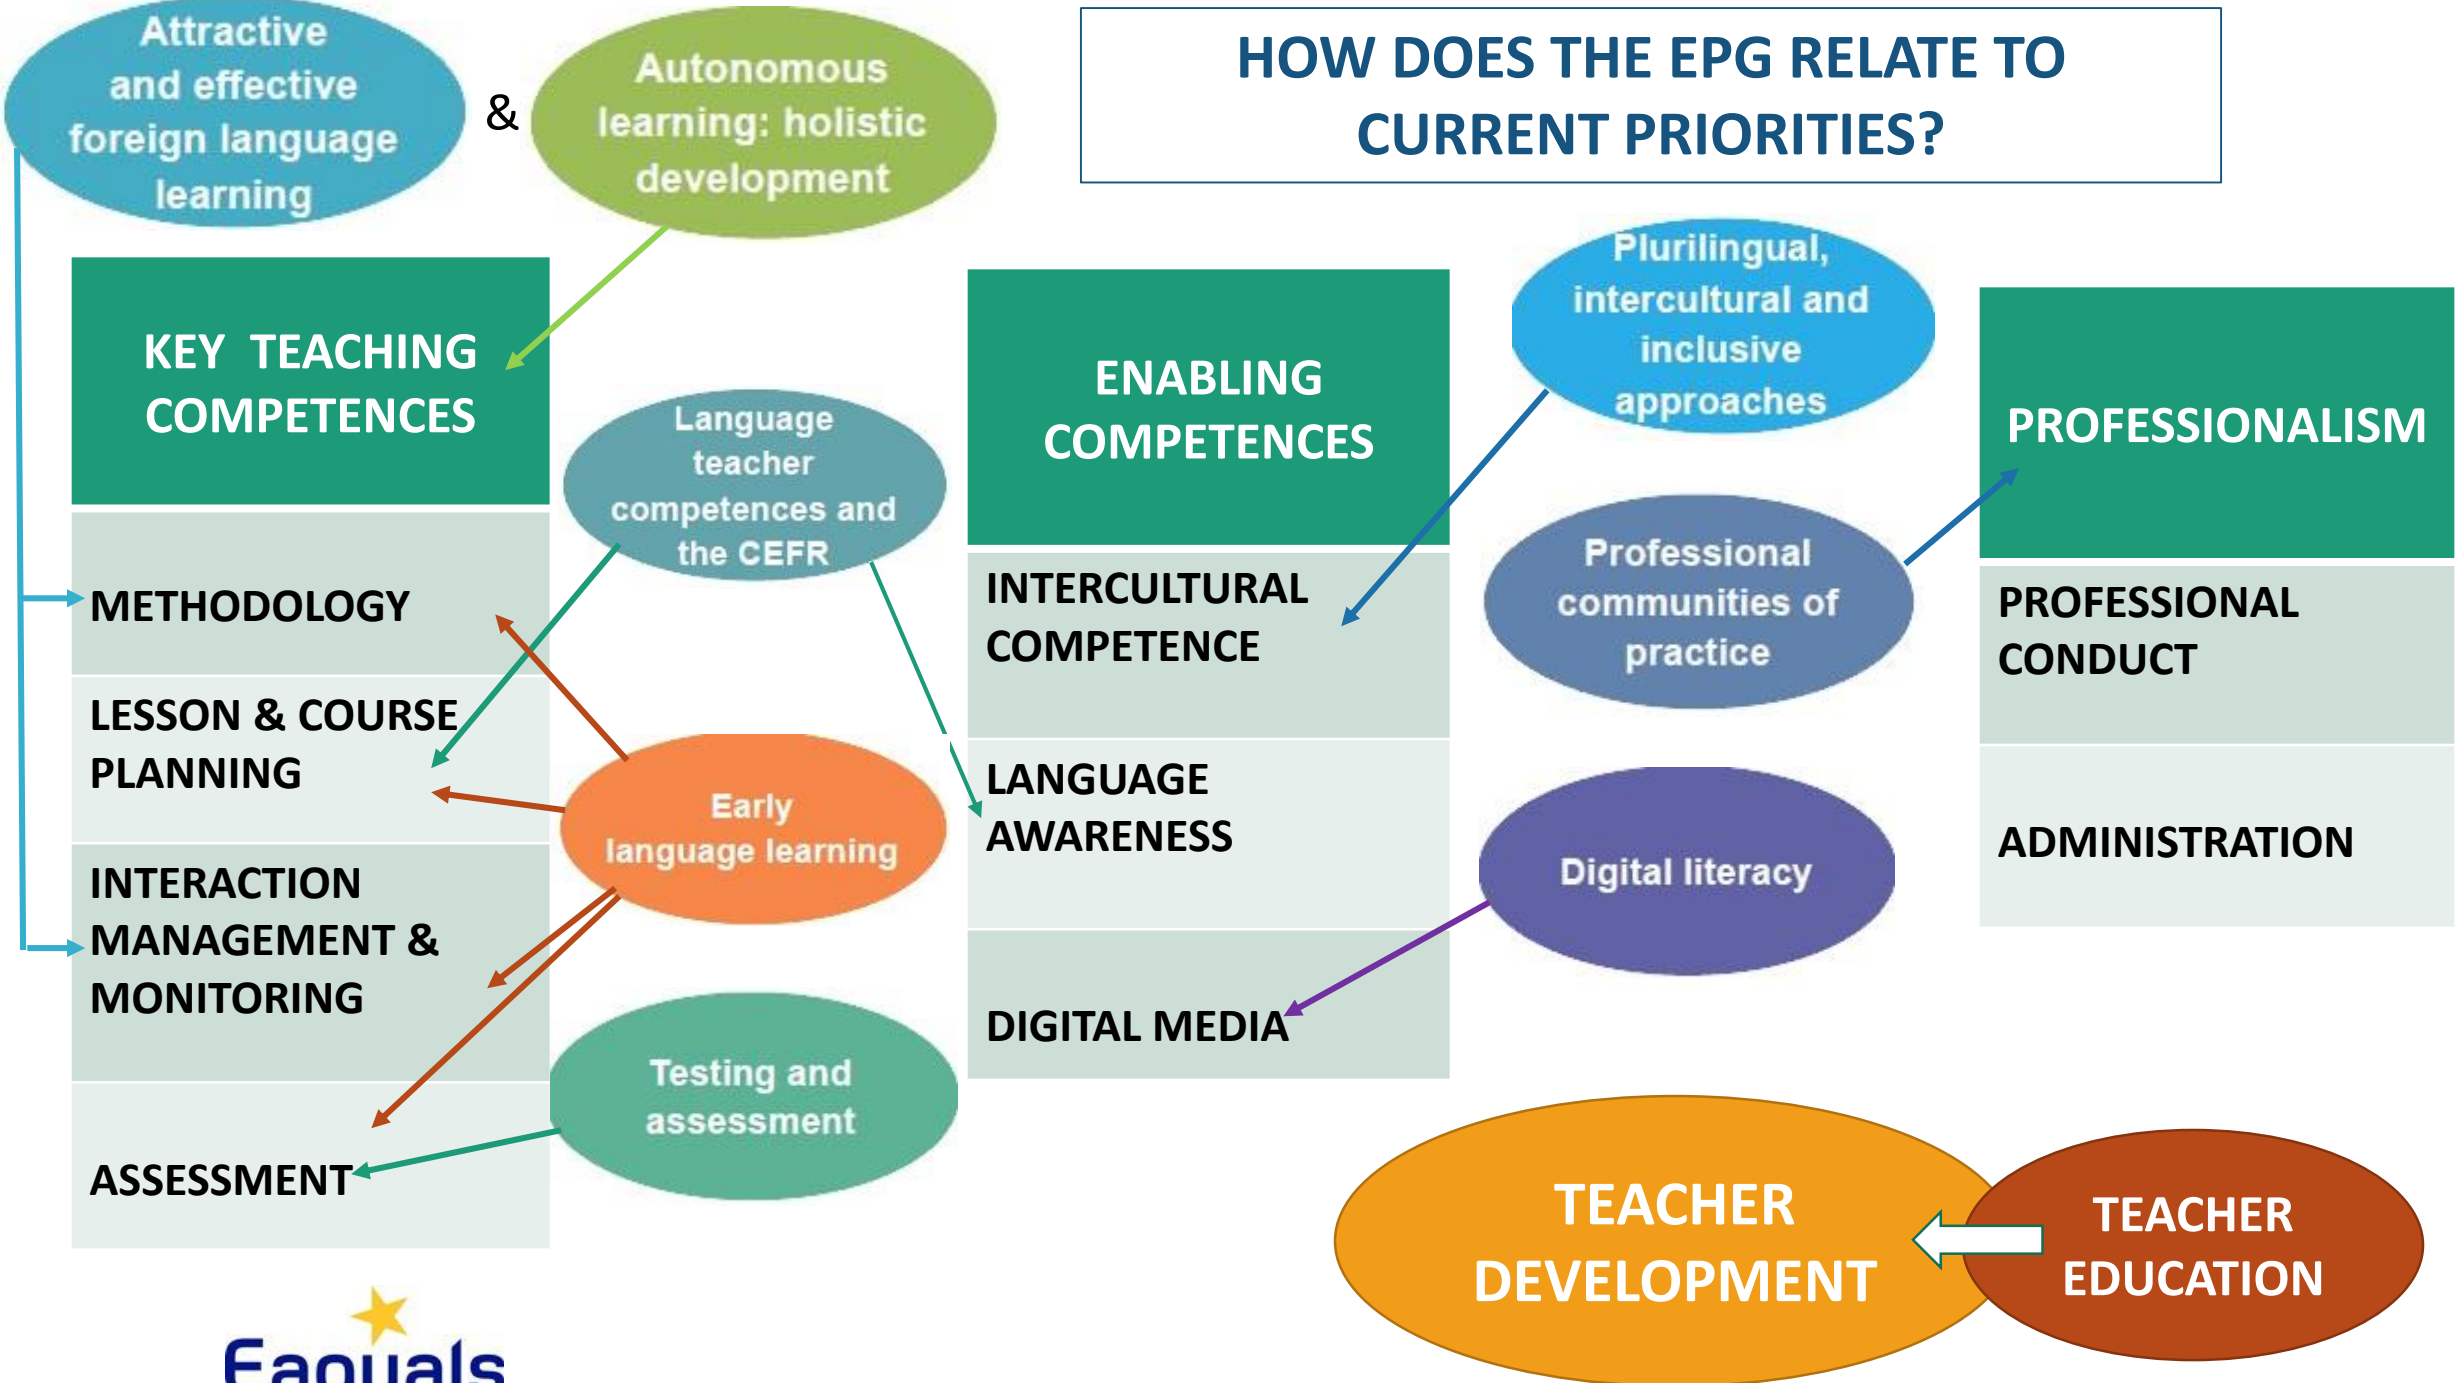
HOW DOES THE EPG RELATE TO CURRENT PRIORITIES?

Attractive and effective foreign language learning

&

Autonomous learning: holistic development

KEY TEACHING COMPETENCES

METHODOLOGY

LESSON & COURSE PLANNING

INTERACTION MANAGEMENT & MONITORING

ASSESSMENT

Language teacher competences and the CEFR

Early language learning

Testing and assessment

ENABLING COMPETENCES

INTERCULTURAL COMPETENCE

LANGUAGE AWARENESS

DIGITAL MEDIA

Plurilingual, intercultural and inclusive approaches

Professional communities of practice

Digital literacy

PROFESSIONALISM

PROFESSIONAL CONDUCT

ADMINISTRATION

TEACHER DEVELOPMENT

TEACHER EDUCATION

Eaquals